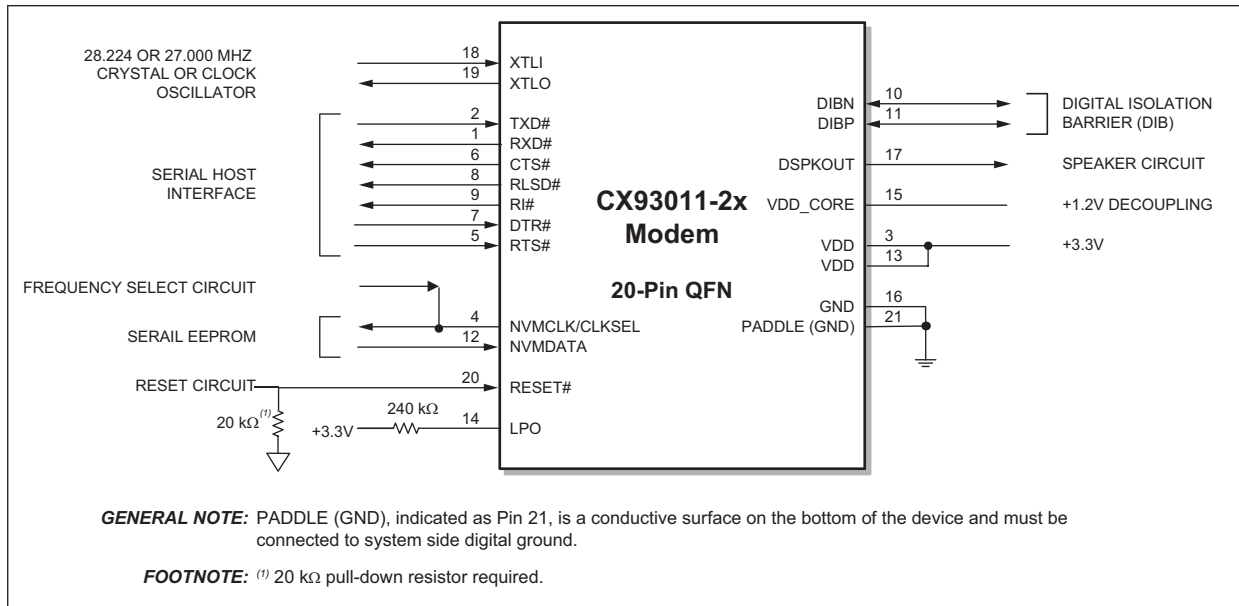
28.224 OR 27.000 MHZ CRYSTAL OR CLOCK OSCILLATOR

18 XTLI
19 XTLO

SERIAL HOST INTERFACE

2 TXD#
1 RXD#
6 CTS#
8 RLSD#
9 RI#
7 DTR#
5 RTS#

FREQUENCY SELECT CIRCUIT

SERAIL EEPROM

4 NVMCLK/CLKSEL
12 NVMDATA

RESET CIRCUIT

20 RESET#

20 k$\Omega$$^{(1)}$

240 k$\Omega$

+3.3V

14 LPO

CX93011-2x
Modem

20-Pin QFN

DIBN 10
DIBP 11

DIGITAL ISOLATION BARRIER (DIB)

DSPKOUT 17

SPEAKER CIRCUIT

VDD_CORE 15

+1.2V DECOUPLING

VDD 3
VDD 13

+3.3V

GND 16
PADDLE (GND) 21

GENERAL NOTE: PADDLE (GND), indicated as Pin 21, is a conductive surface on the bottom of the device and must be connected to system side digital ground.

FOOTNOTE: $^{(1)}$ 20 k$\Omega$ pull-down resistor required.